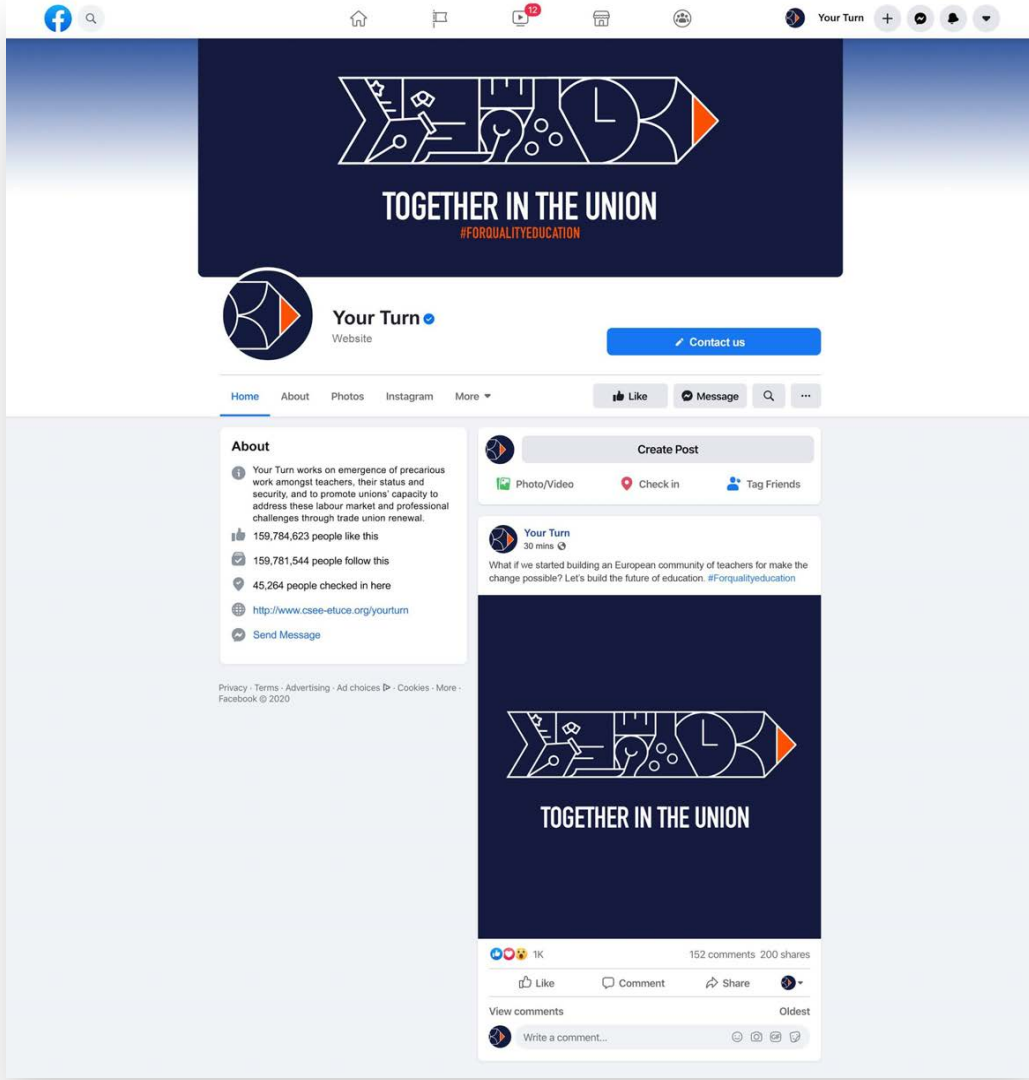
12

Your Turn

TOGETHER IN THE UNION
#FORQUALITYEDUCATION

Your Turn
Website

Contact us

Home About Photos Instagram More

Like Message ···

About

Your Turn works on emergence of precarious work amongst teachers, their status and security, and to promote unions' capacity to address these labour market and professional challenges through trade union renewal.

159,784,623 people like this

159,781,544 people follow this

45,264 people checked in here

http://www.csee-etuce.org/yourturn

Send Message

Privacy · Terms · Advertising · Ad choices · Cookies · More · Facebook © 2020

Create Post

Photo/Video Check in Tag Friends

Your Turn
30 mins

What if we started building an European community of teachers for make the change possible? Let's build the future of education. #Forqualityeducation

TOGETHER IN THE UNION

1K 152 comments 200 shares

Like Comment Share

View comments Oldest

Write a comment...